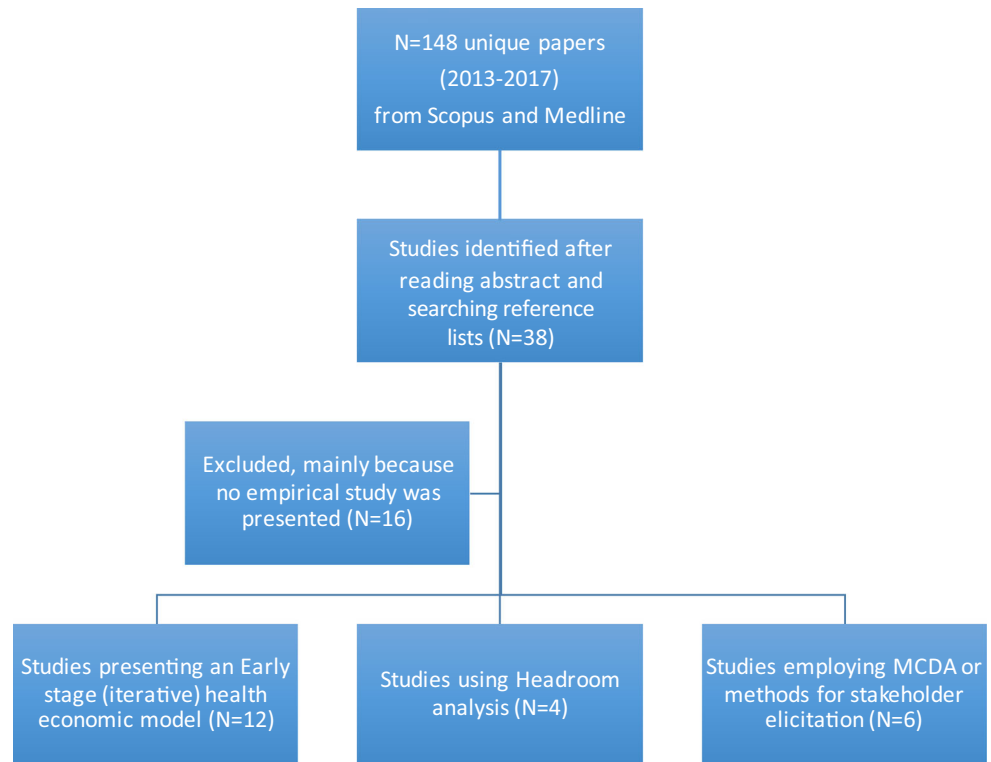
N=148 unique papers (2013-2017) from Scopus and Medline

Studies identified after reading abstract and searching reference lists (N=38)

Excluded, mainly because no empirical study was presented (N=16)

Studies presenting an Early stage (iterative) health economic model (N=12)

Studies using Headroom analysis (N=4)

Studies employing MCDA or methods for stakeholder elicitation (N=6)